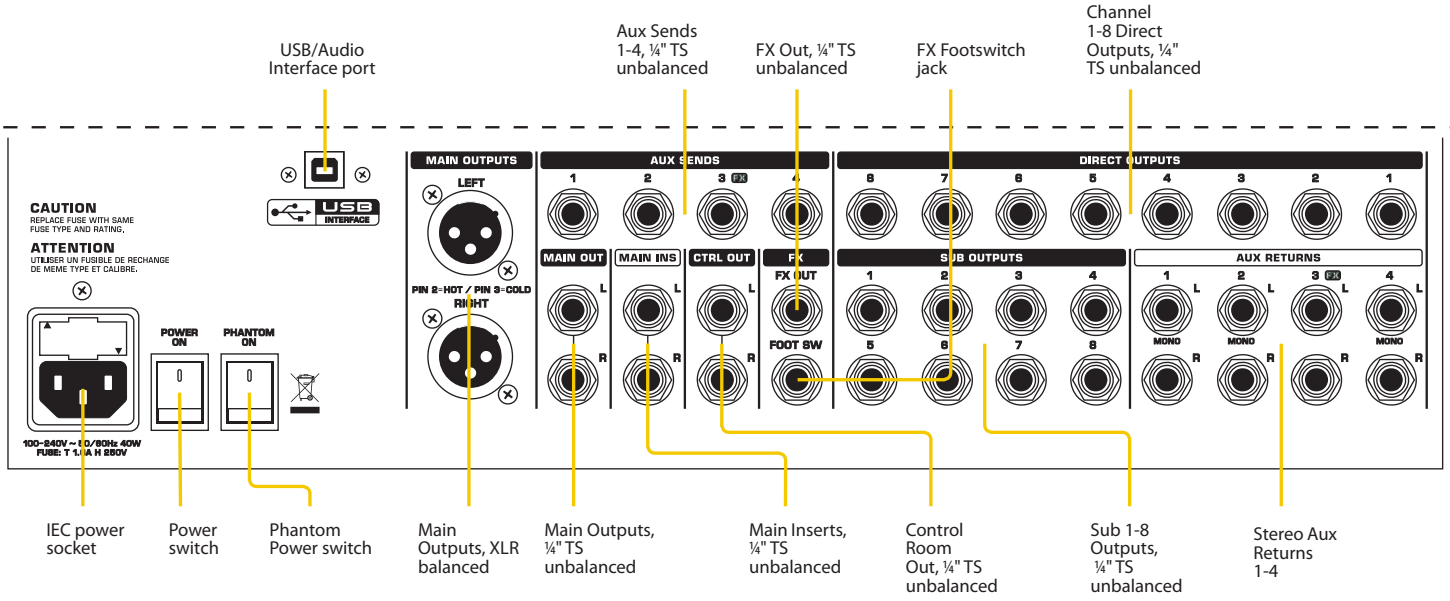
USB/Audio Interface port

Aux Sends 1-4, ¼" TS unbalanced

FX Out, ¼" TS unbalanced

FX Footswitch jack

Channel 1-8 Direct Outputs, ¼" TS unbalanced

CAUTION
REPLACE FUSE WITH SAME FUSE TYPE AND RATING.

ATTENTION
UTILISER UN FUSIBLE DE RECHANGE DE MEME TYPE ET CALIBRE.

USB INTERFACE

MAIN OUTPUTS
LEFT
PIN 2=HOT / PIN 3=COLD
RIGHT

AUX SENDS
1 2 3 FX 4

DIRECT OUTPUTS
8 7 6 5 4 3 2 1

MAIN OUT L R

MAIN INS L R

CTRL OUT L R

FX
FX OUT
FOOT SW

SUB OUTPUTS
1 2 3 4
5 6 7 8

AUX RETURNS
1 L MONO R
2 L MONO R
3 FX L R
4 L MONO R

POWER ON

PHANTOM ON

100-240V ~ 50/60Hz 40W
FUSE: T 1.6A H 250V

IEC power socket

Power switch

Phantom Power switch

Main Outputs, XLR balanced

Main Outputs, ¼" TS unbalanced

Main Inserts, ¼" TS unbalanced

Control Room Out, ¼" TS unbalanced

Sub 1-8 Outputs, ¼" TS unbalanced

Stereo Aux Returns 1-4